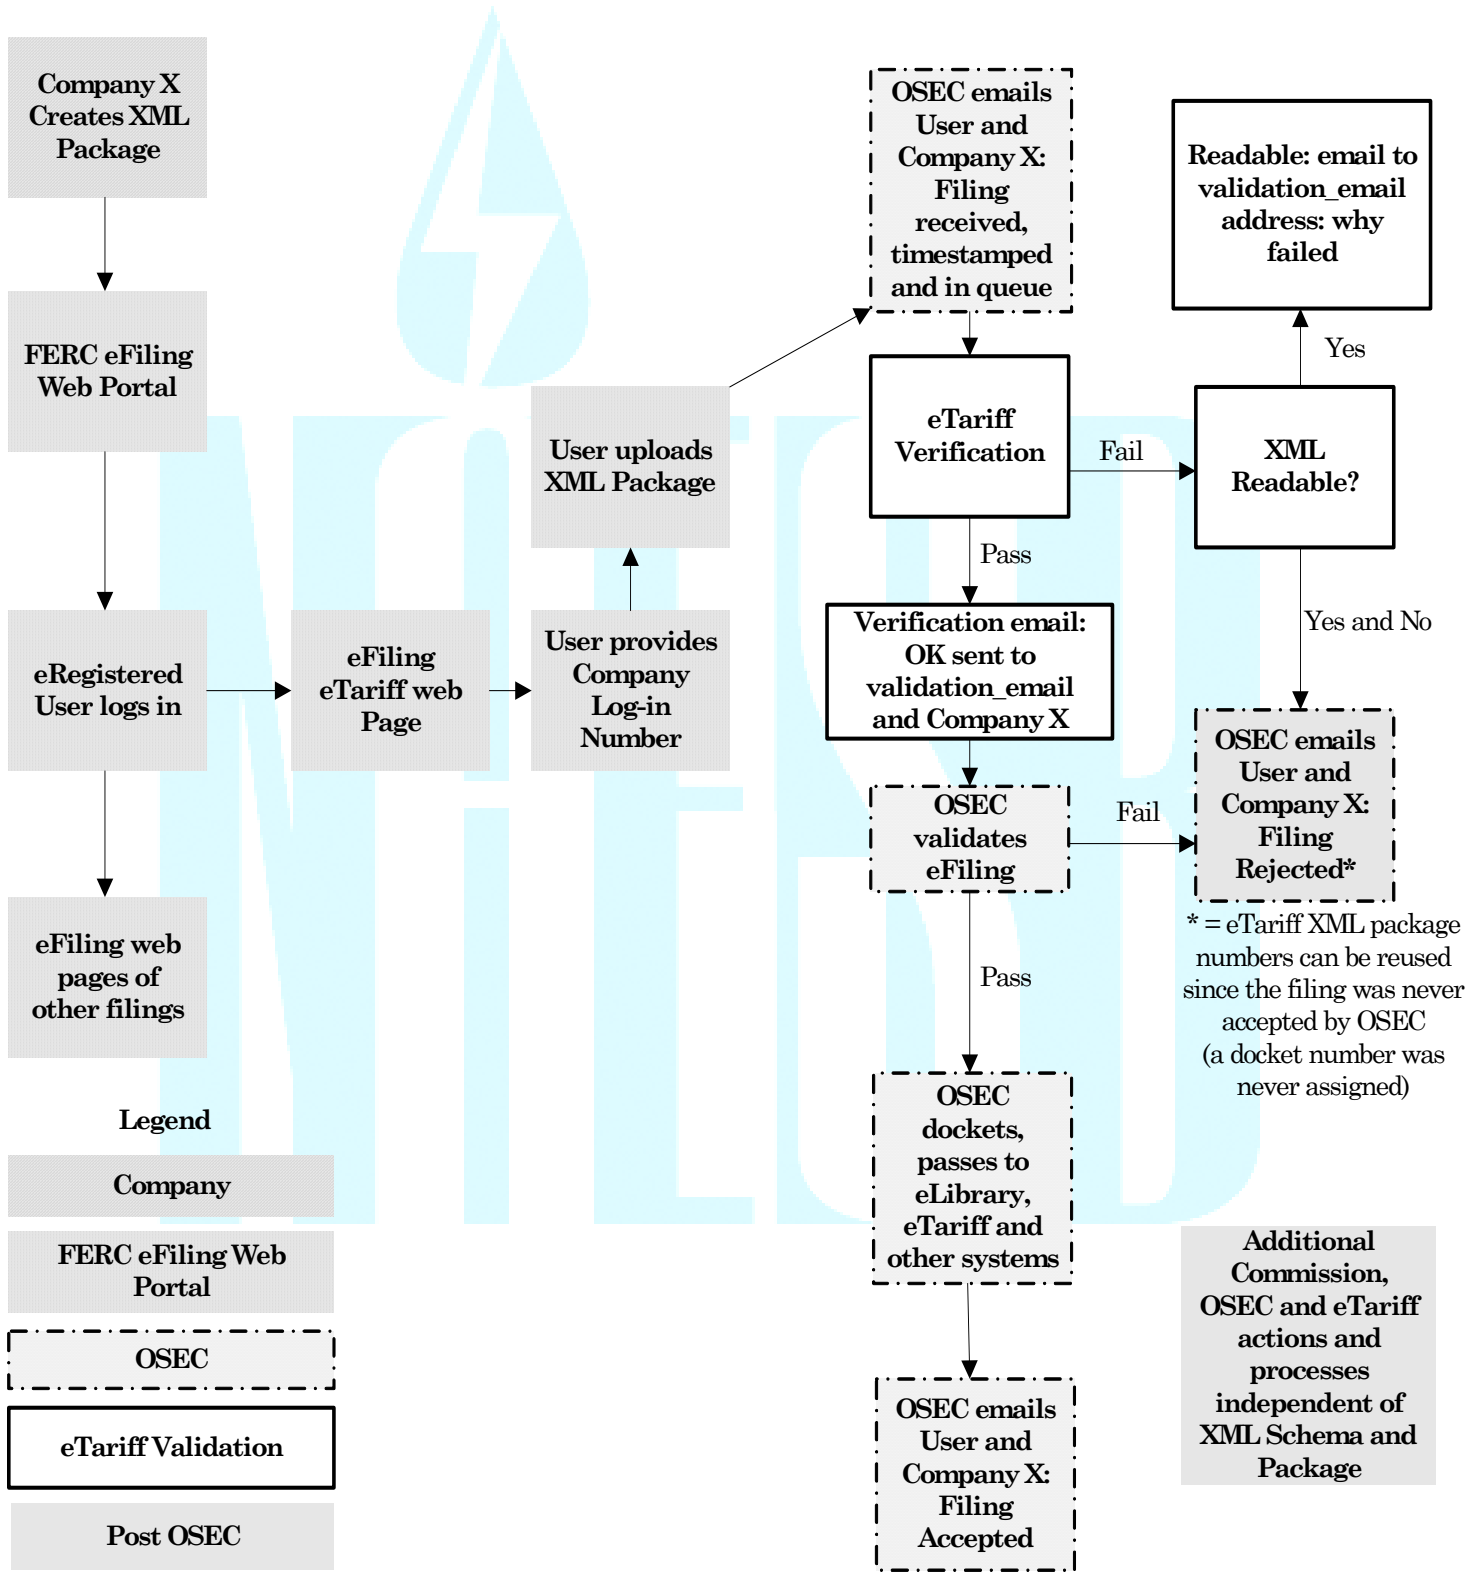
Company X Creates XML Package

FERC eFiling Web Portal

eRegistered User logs in

eFiling web pages of other filings

eFiling eTariff web Page

User provides Company Log-in Number

User uploads XML Package

OSEC emails User and Company X: Filing received, timestamped and in queue

eTariff Verification

Fail

XML Readable?

Yes

Readable: email to validation_email address: why failed

Pass

Verification email: OK sent to validation_email and Company X

Yes and No

OSEC validates eFiling

Fail

OSEC emails User and Company X: Filing Rejected*

* = eTariff XML package numbers can be reused since the filing was never accepted by OSEC (a docket number was never assigned)

Pass

OSEC dockets, passes to eLibrary, eTariff and other systems

OSEC emails User and Company X: Filing Accepted

Additional Commission, OSEC and eTariff actions and processes independent of XML Schema and Package

Legend

Company

FERC eFiling Web Portal

OSEC

eTariff Validation

Post OSEC